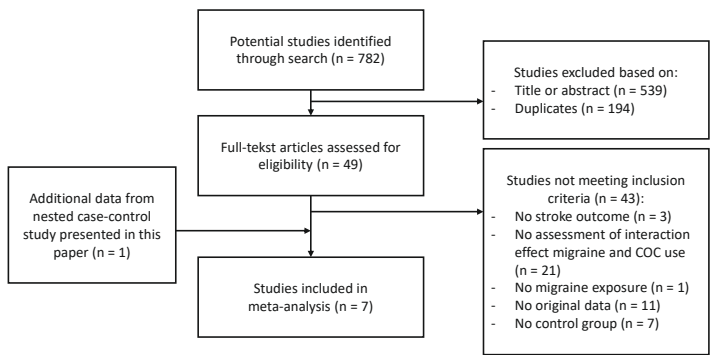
Potential studies identified through search (n = 782)

Studies excluded based on:
- Title or abstract (n = 539)
- Duplicates (n = 194)

Full-tekst articles assessed for eligibility (n = 49)

Additional data from nested case-control study presented in this paper (n = 1)

Studies not meeting inclusion criteria (n = 43):
- No stroke outcome (n = 3)
- No assessment of interaction effect migraine and COC use (n = 21)
- No migraine exposure (n = 1)
- No original data (n = 11)
- No control group (n = 7)

Studies included in meta-analysis (n = 7)